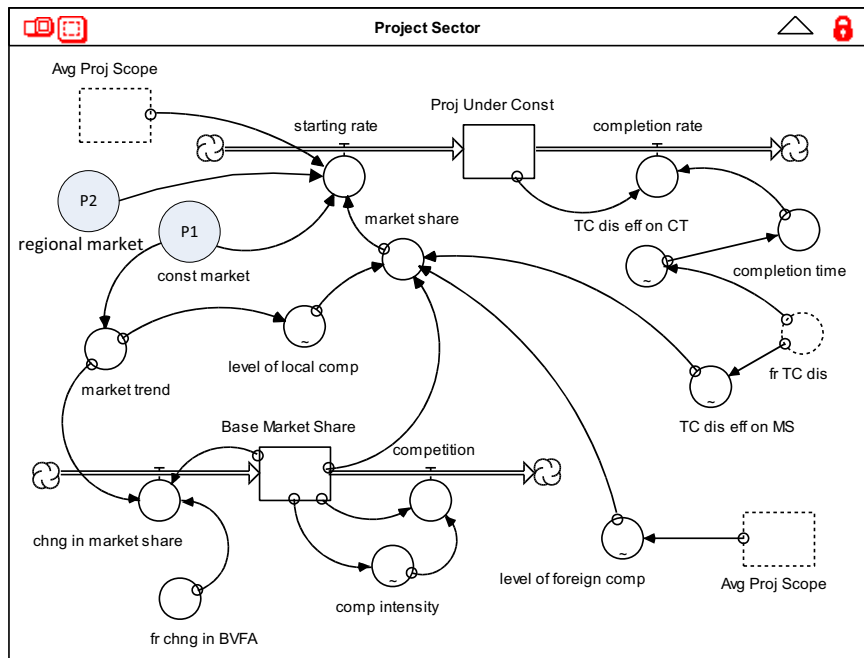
Project Sector

Avg Proj Scope

Proj Under Const

starting rate

completion rate

P2

P1

market share

TC dis eff on CT

regional market

const market

completion time

level of local comp

fr TC dis

market trend

TC dis eff on MS

Base Market Share

competition

chng in market share

level of foreign comp

Avg Proj Scope

comp intensity

fr chng in BVFA